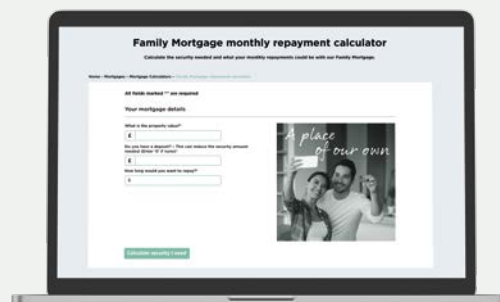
Family Mortgage monthly repayment calculator

Calculate the security needed and what your monthly repayments could be with our Family Mortgage.

Home › Mortgages › Mortgage Calculators › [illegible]

All fields marked * are required

Your mortgage details

What is the property value?*

£

Do you have a deposit? - This can reduce the security amount needed (Enter '0' if none)*

£

How long would you want to repay?*

A place of our own

Calculate security I need